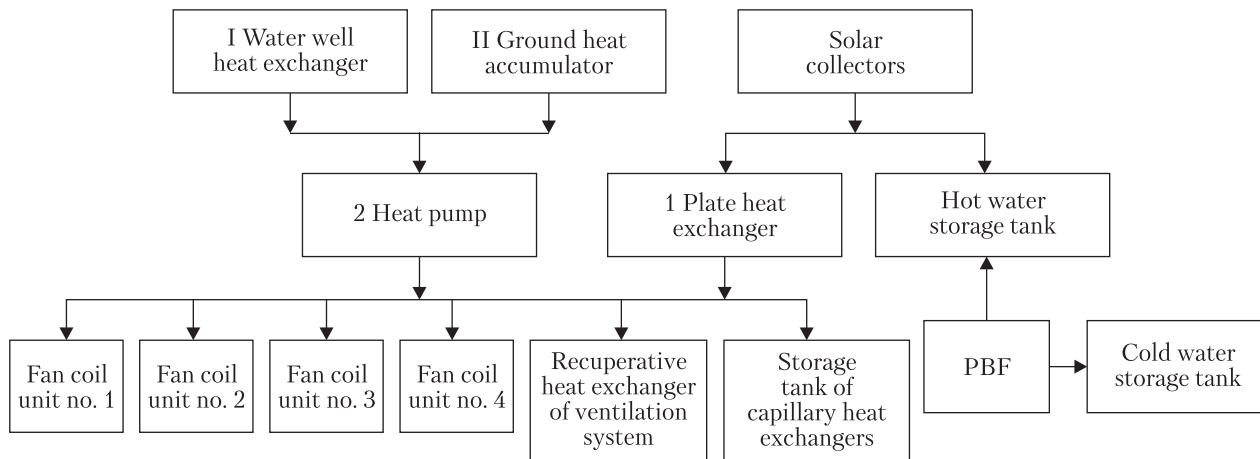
I Water well heat exchanger

II Ground heat accumulator

Solar collectors

2 Heat pump

1 Plate heat exchanger

Hot water storage tank

Fan coil unit no. 1

Fan coil unit no. 2

Fan coil unit no. 3

Fan coil unit no. 4

Recuperative heat exchanger of ventilation system

Storage tank of capillary heat exchangers

PBF

Cold water storage tank